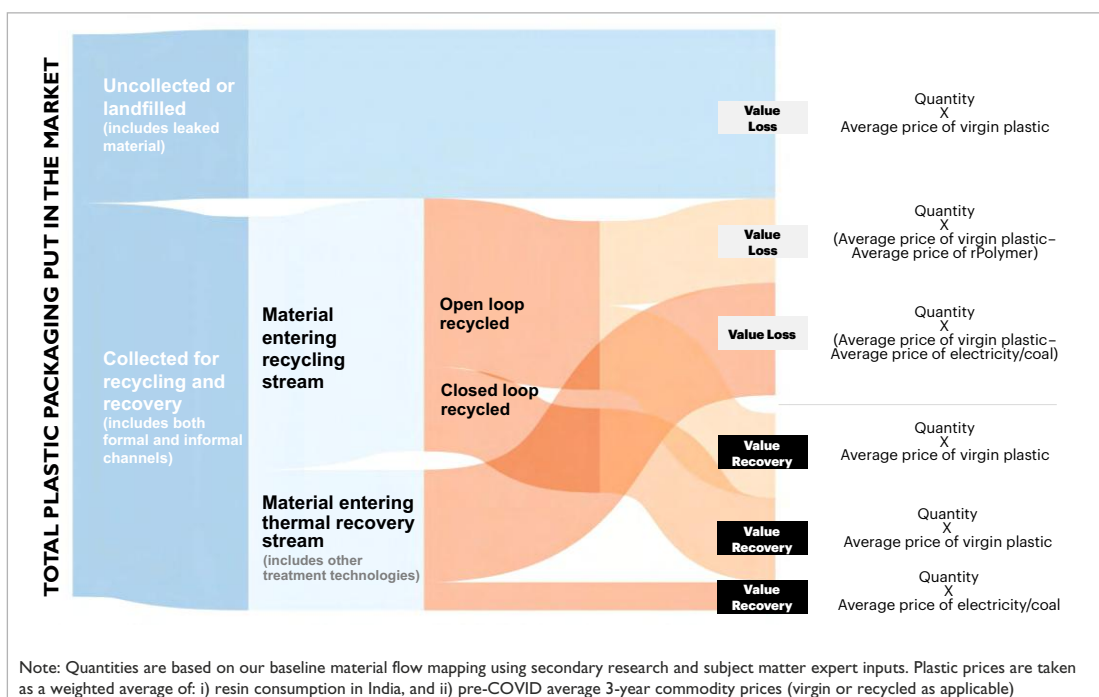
TOTAL PLASTIC PACKAGING PUT IN THE MARKET

Uncollected or landfilled (includes leaked material)

Collected for recycling and recovery (includes both formal and informal channels)

Material entering recycling stream

Material entering thermal recovery stream (includes other treatment technologies)

Open loop recycled

Closed loop recycled

Value Loss

Quantity X Average price of virgin plastic

Value Loss

Quantity X (Average price of virgin plastic– Average price of rPolymer)

Value Loss

Quantity X (Average price of virgin plastic– Average price of electricity/coal)

Value Recovery

Quantity X Average price of virgin plastic

Value Recovery

Quantity X Average price of virgin plastic

Value Recovery

Quantity X Average price of electricity/coal

Note: Quantities are based on our baseline material flow mapping using secondary research and subject matter expert inputs. Plastic prices are taken as a weighted average of: i) resin consumption in India, and ii) pre-COVID average 3-year commodity prices (virgin or recycled as applicable)